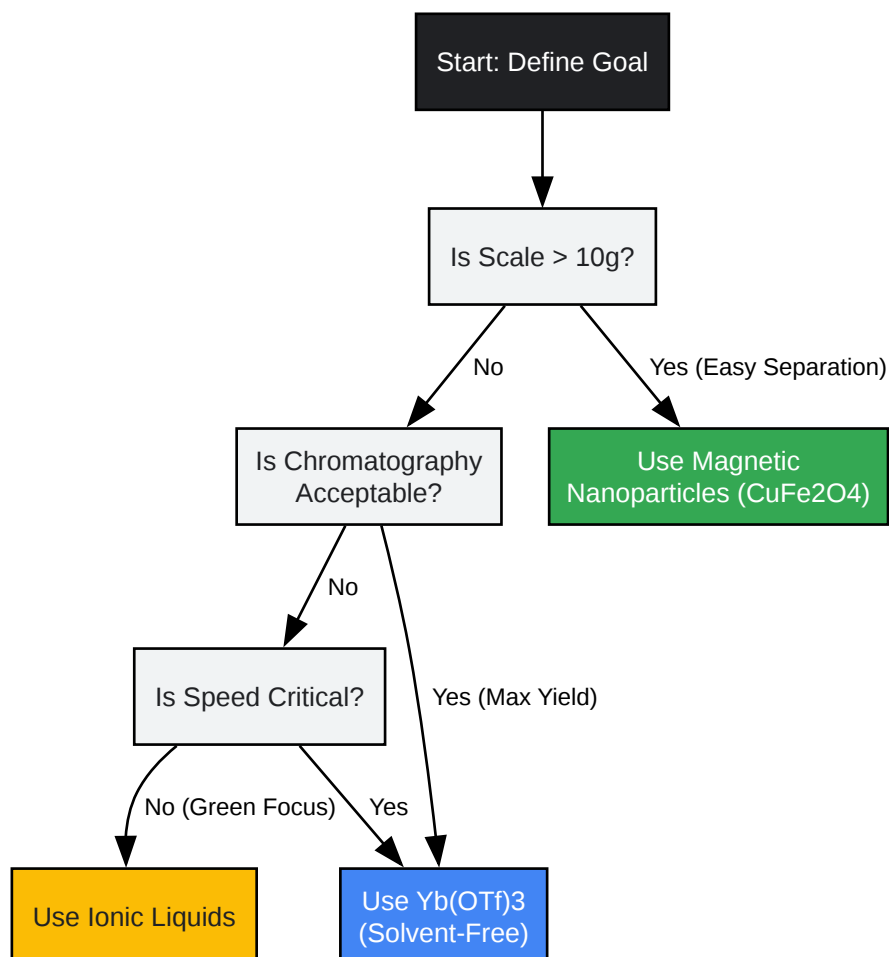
Start: Define Goal

Is Scale > 10g?

No

Yes (Easy Separation)

Is Chromatography Acceptable?

Use Magnetic Nanoparticles (CuFe2O4)

No

Is Speed Critical?

Yes (Max Yield)

No (Green Focus)

Yes

Use Ionic Liquids

Use Yb(OTf)3 (Solvent-Free)